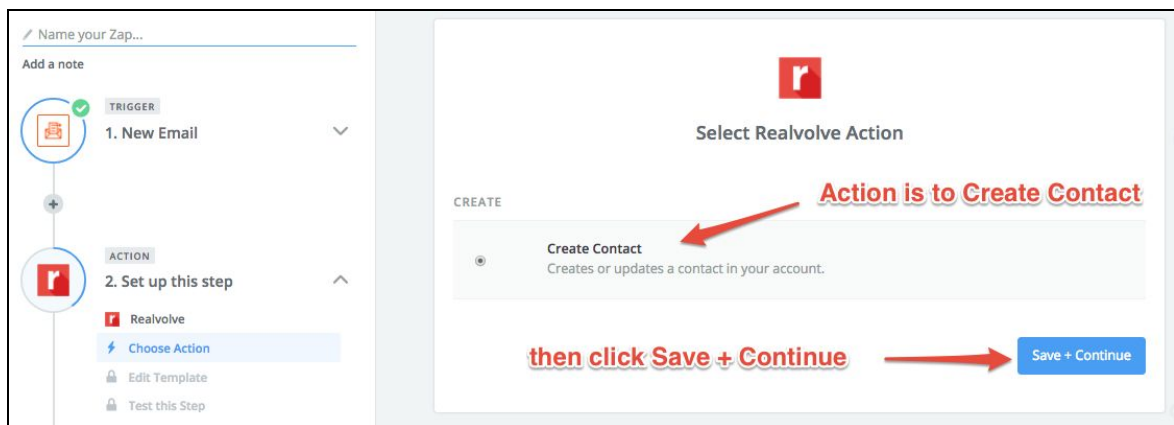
Name your Zap...

Add a note

TRIGGER

1. New Email

ACTION

2. Set up this step

Realvolve

Choose Action

Edit Template

Test this Step

Select Realvolve Action

CREATE

Action is to Create Contact

Create Contact

Creates or updates a contact in your account.

then click Save + Continue

Save + Continue